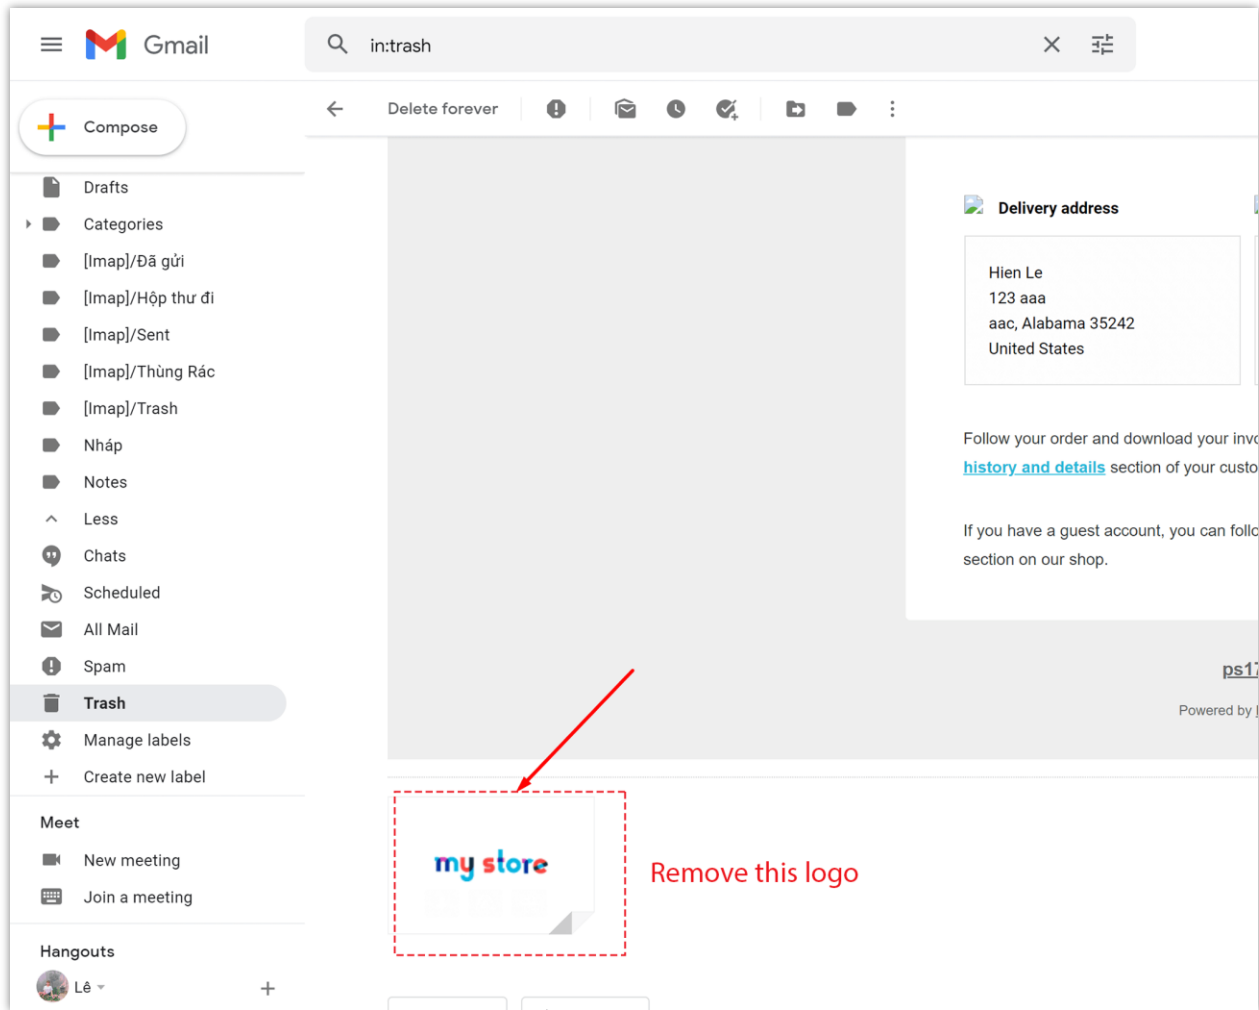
Gmail

in:trash

Compose

Delete forever

Drafts
Categories
[Imap]/Đã gửi
[Imap]/Hộp thư đi
[Imap]/Sent
[Imap]/Thùng Rác
[Imap]/Trash
Nháp
Notes
Less
Chats
Scheduled
All Mail
Spam
Trash
Manage labels
Create new label

Meet
New meeting
Join a meeting

Hangouts
Lê

Delivery address

Hien Le
123 aaa
aac, Alabama 35242
United States

Follow your order and download your invo
history and details section of your custo

If you have a guest account, you can follo
section on our shop.

ps17

Powered by

my store

Remove this logo